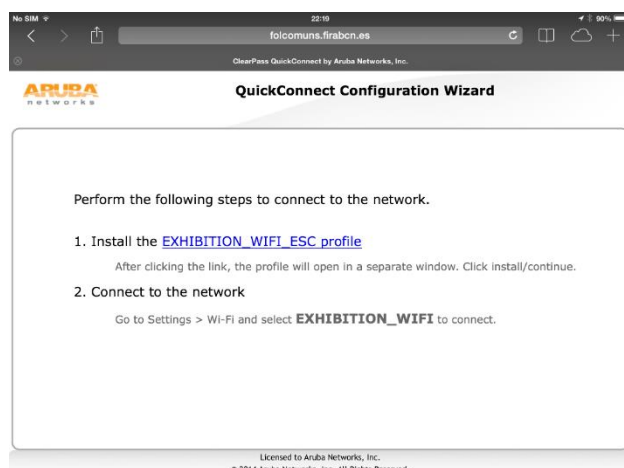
No SIM 22:19 90%

folcomuns.firabcn.es

ClearPass QuickConnect by Aruba Networks, Inc.

ARUBA networks

QuickConnect Configuration Wizard

Perform the following steps to connect to the network.

1. Install the EXHIBITION_WIFI_ESC profile

After clicking the link, the profile will open in a separate window. Click install/continue.

2. Connect to the network

Go to Settings > Wi-Fi and select **EXHIBITION_WIFI** to connect.

Licensed to Aruba Networks, Inc.

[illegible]